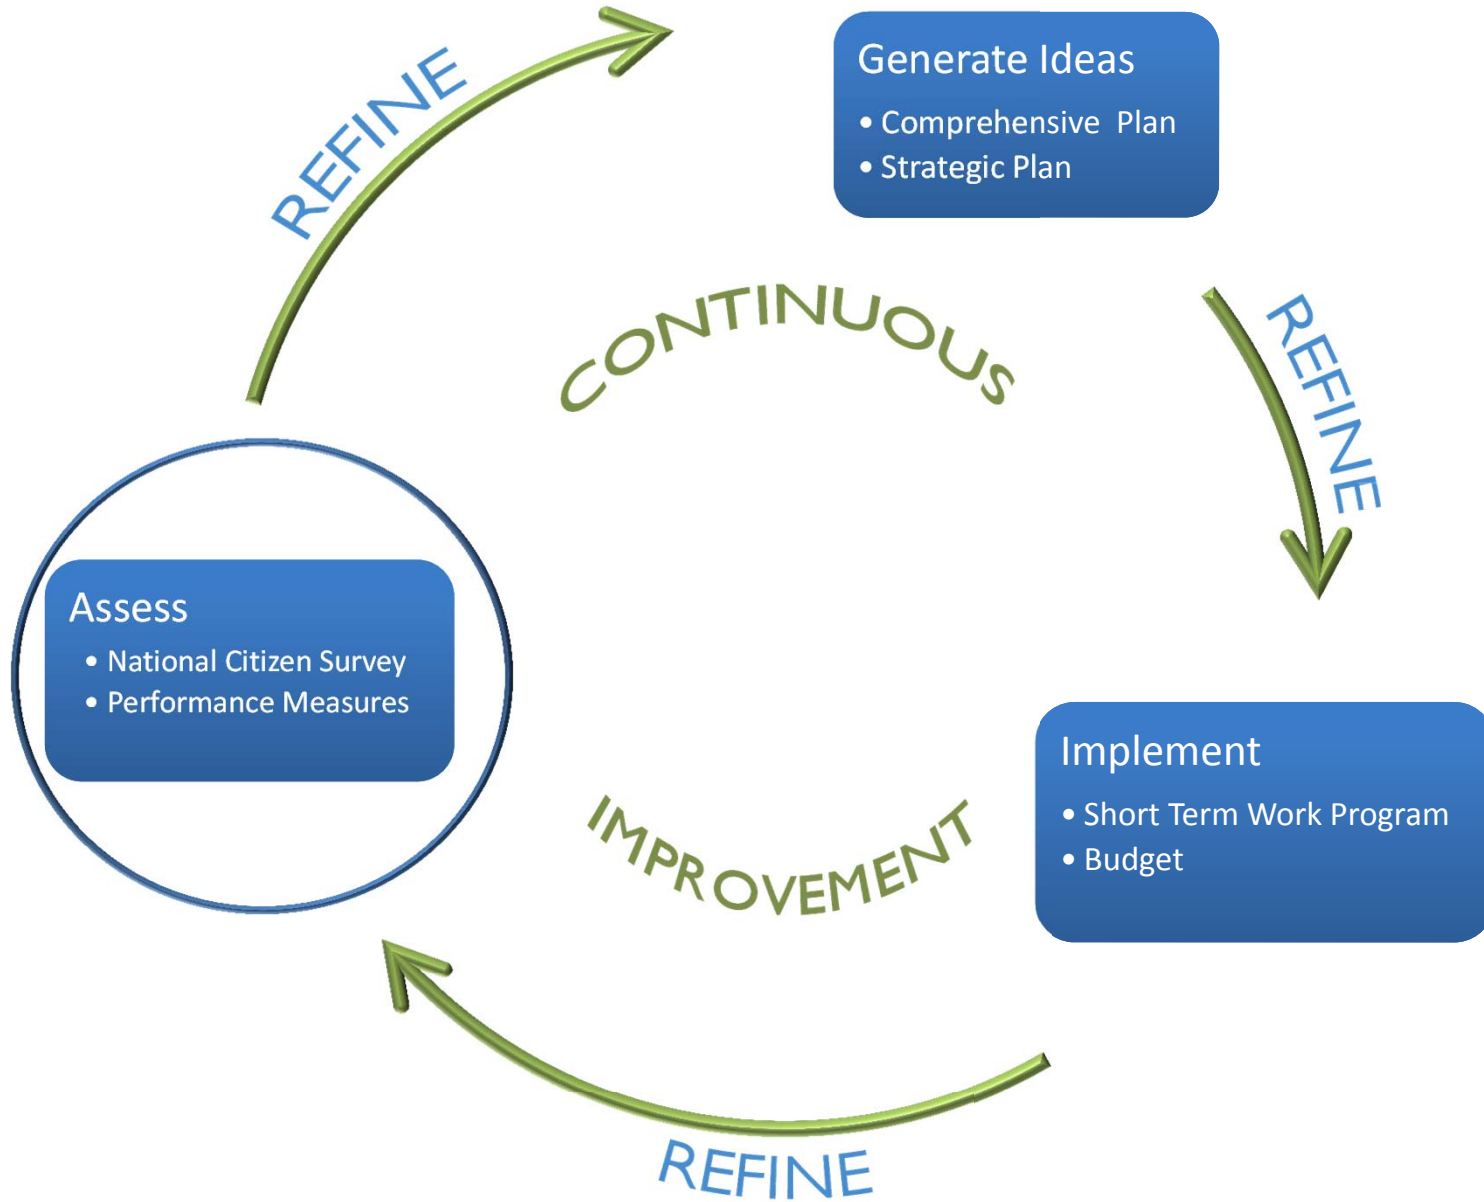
REFINE

Generate Ideas
• Comprehensive Plan
• Strategic Plan

CONTINUOUS

REFINE

Assess
• National Citizen Survey
• Performance Measures

IMPROVEMENT

Implement
• Short Term Work Program
• Budget

REFINE